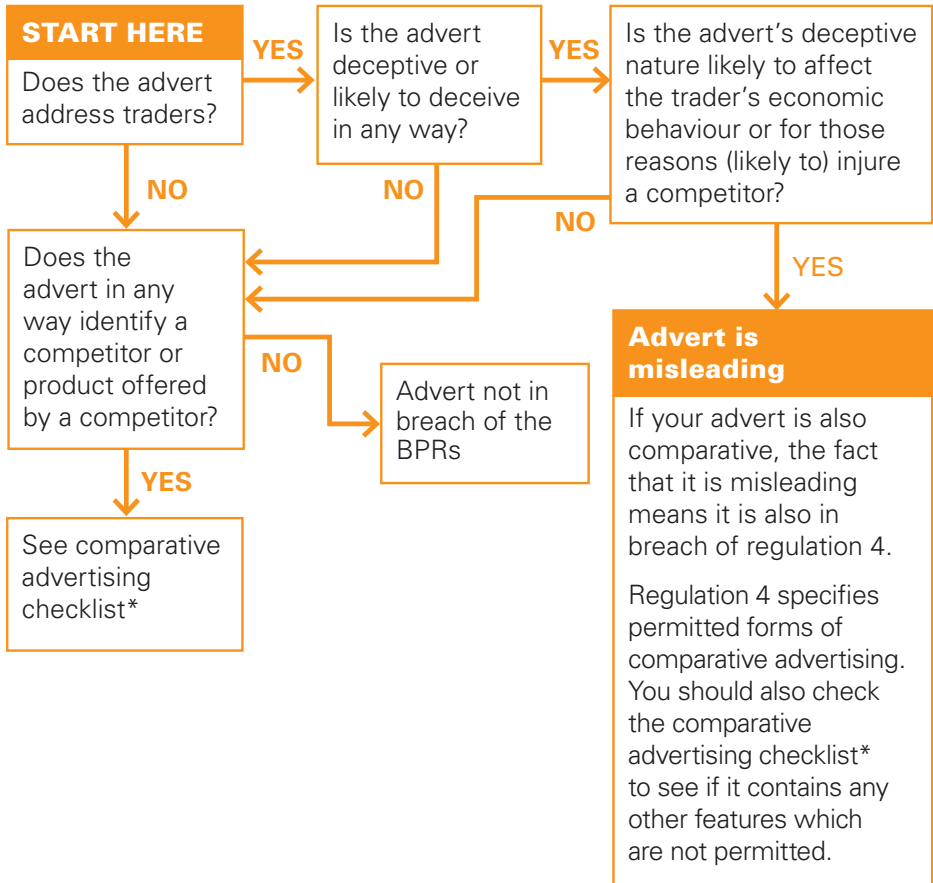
START HERE

Does the advert address traders?

YES

Is the advert deceptive or likely to deceive in any way?

YES

Is the advert's deceptive nature likely to affect the trader's economic behaviour or for those reasons (likely to) injure a competitor?

NO

NO

NO

Does the advert in any way identify a competitor or product offered by a competitor?

YES

NO

Advert not in breach of the BPRs

YES

See comparative advertising checklist*

Advert is misleading

If your advert is also comparative, the fact that it is misleading means it is also in breach of regulation 4.

Regulation 4 specifies permitted forms of comparative advertising. You should also check the comparative advertising checklist* to see if it contains any other features which are not permitted.